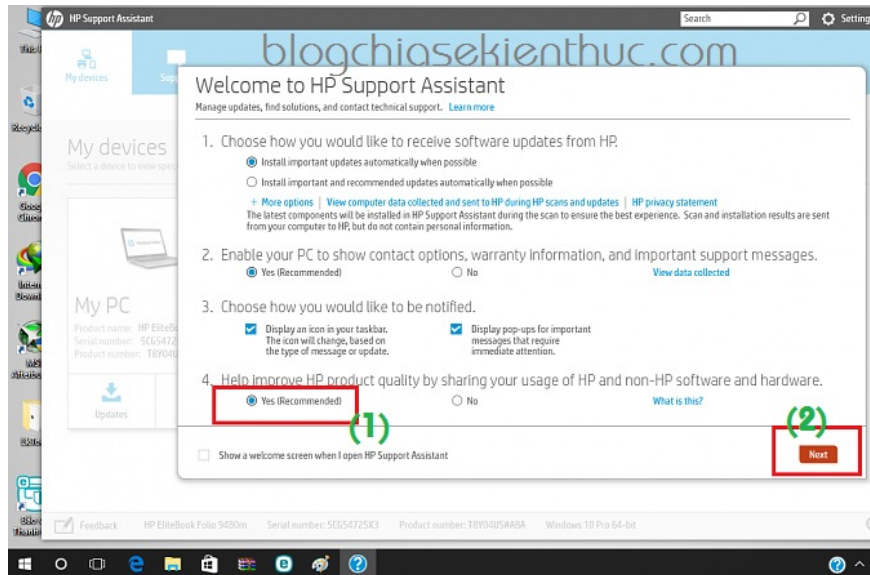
HP Support Assistant

Search

Settings

blogchiasekienthuc.com

My devices

My devices

Select a device to view spec

My PC

Product name: HP EliteBo
Serial number: 5CG5472
Product number: T8Y04U

Updates

Welcome to HP Support Assistant

Manage updates, find solutions, and contact technical support. Learn more

1. Choose how you would like to receive software updates from HP.

Install important updates automatically when possible

Install important and recommended updates automatically when possible

+ More options | View computer data collected and sent to HP during HP scans and updates | HP privacy statement

The latest components will be installed in HP Support Assistant during the scan to ensure the best experience. Scan and installation results are sent from your computer to HP, but do not contain personal information.

2. Enable your PC to show contact options, warranty information, and important support messages.

Yes (Recommended) No View data collected

3. Choose how you would like to be notified.

Display an icon in your taskbar. The icon will change, based on the type of message or update.

Display pop-ups for important messages that require immediate attention.

4. Help improve HP product quality by sharing your usage of HP and non-HP software and hardware.

Yes (Recommended) No What is this?

(1)

(2)

Show a welcome screen when I open HP Support Assistant

Next

Feedback HP EliteBook Folio 9480m Serial number: 5CG54725X3 Product number: T8Y04US#ABA Windows 10 Pro 64-bit